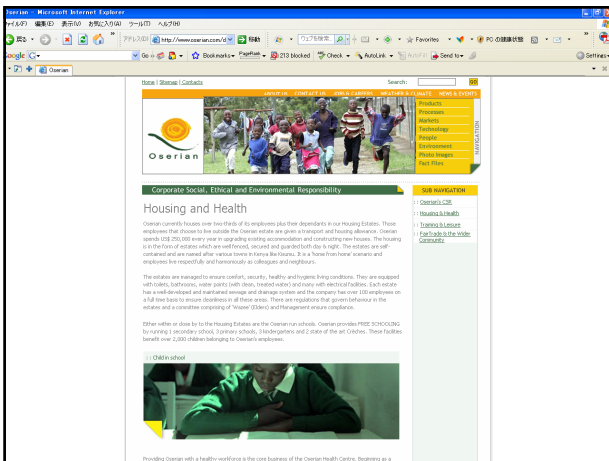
Oserian - Microsoft Internet Explorer
ファイル(F) 編集(E) 表示(V) お気に入り(A) ツール(T) ヘルプ(H)
戻る
アドレス(D) http://www.oserian.com/d 移動
Google G- Go Bookmarks PageRank 213 blocked Check AutoLink AutoFill Send to Settings
Oserian
Favorites PC の健康状態

Home | Sitemap | Contacts
Search: GO
ABOUT US CONTACT US JOBS & CAREERS WEATHER & CLIMATE NEWS & EVENTS
Oserian
Products
Processes
Markets
Technology
People
Environment
Photo Images
Fact Files
NAVIGATION

Corporate Social, Ethical and Environmental Responsibility

Housing and Health

Oserian currently houses over two-thirds of its employees plus their dependants in our Housing Estates. Those employees that choose to live outside the Oserian estate are given a transport and housing allowance. Oserian spends US$ 250,000 every year in upgrading existing accommodation and constructing new houses. The housing is in the form of estates which are well-fenced, secured and guarded both day & night. The estates are self-contained and are named after various towns in Kenya like Kisumu. It is a 'home from home' scenario and employees live respectfully and harmoniously as colleagues and neighbours.

The estates are managed to ensure comfort, security, healthy and hygienic living conditions. They are equipped with toilets, bathrooms, water points (with clean, treated water) and many with electrical facilities. Each estate has a well-developed and maintained sewage and drainage system and the company has over 100 employees on a full time basis to ensure cleanliness in all these areas. There are regulations that govern behaviour in the estates and a committee comprising of 'Wazee' (Elders) and Management ensure compliance.

Either within or close by to the Housing Estates are the Oserian run schools. Oserian provides FREE SCHOOLING by running 1 secondary school, 3 primary schools, 3 kindergartens and 2 state of the art Crèches. These facilities benefit over 2,000 children belonging to Oserian's employees.

Child in school

Providing Oserian with a healthy workforce is the core business of the Oserian Health Centre. Beginning as a

SUB NAVIGATION
Oserian's CSR
Housing & Health
Training & Leisure
Fair Trade & the Wider Community